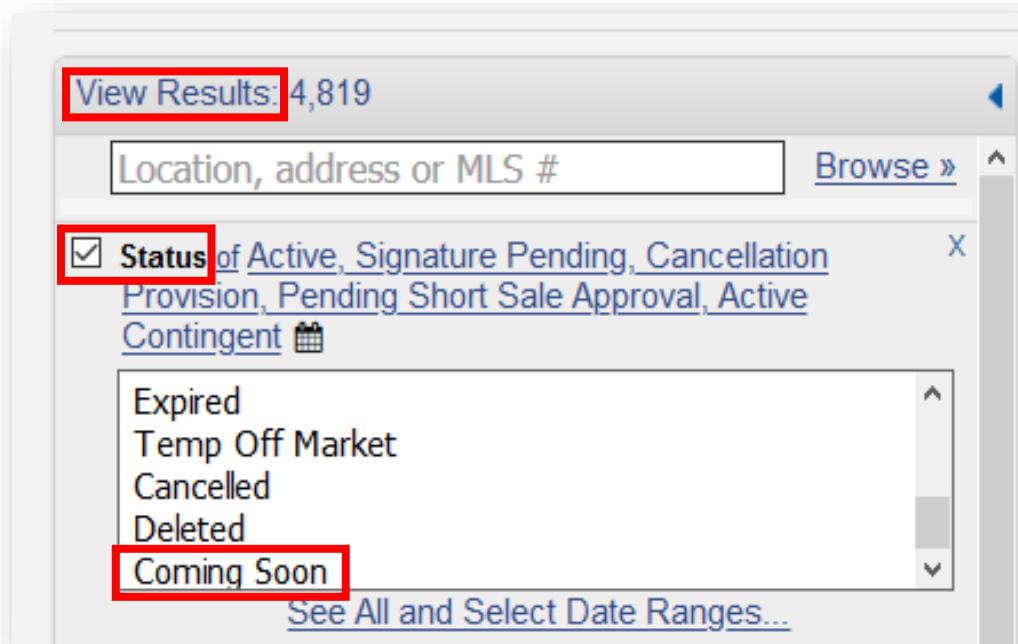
View Results: 4,819

Location, address or MLS #

Browse »

Status of Active, Signature Pending, Cancellation Provision, Pending Short Sale Approval, Active Contingent

X

Expired
Temp Off Market
Cancelled
Deleted
Coming Soon

See All and Select Date Ranges...